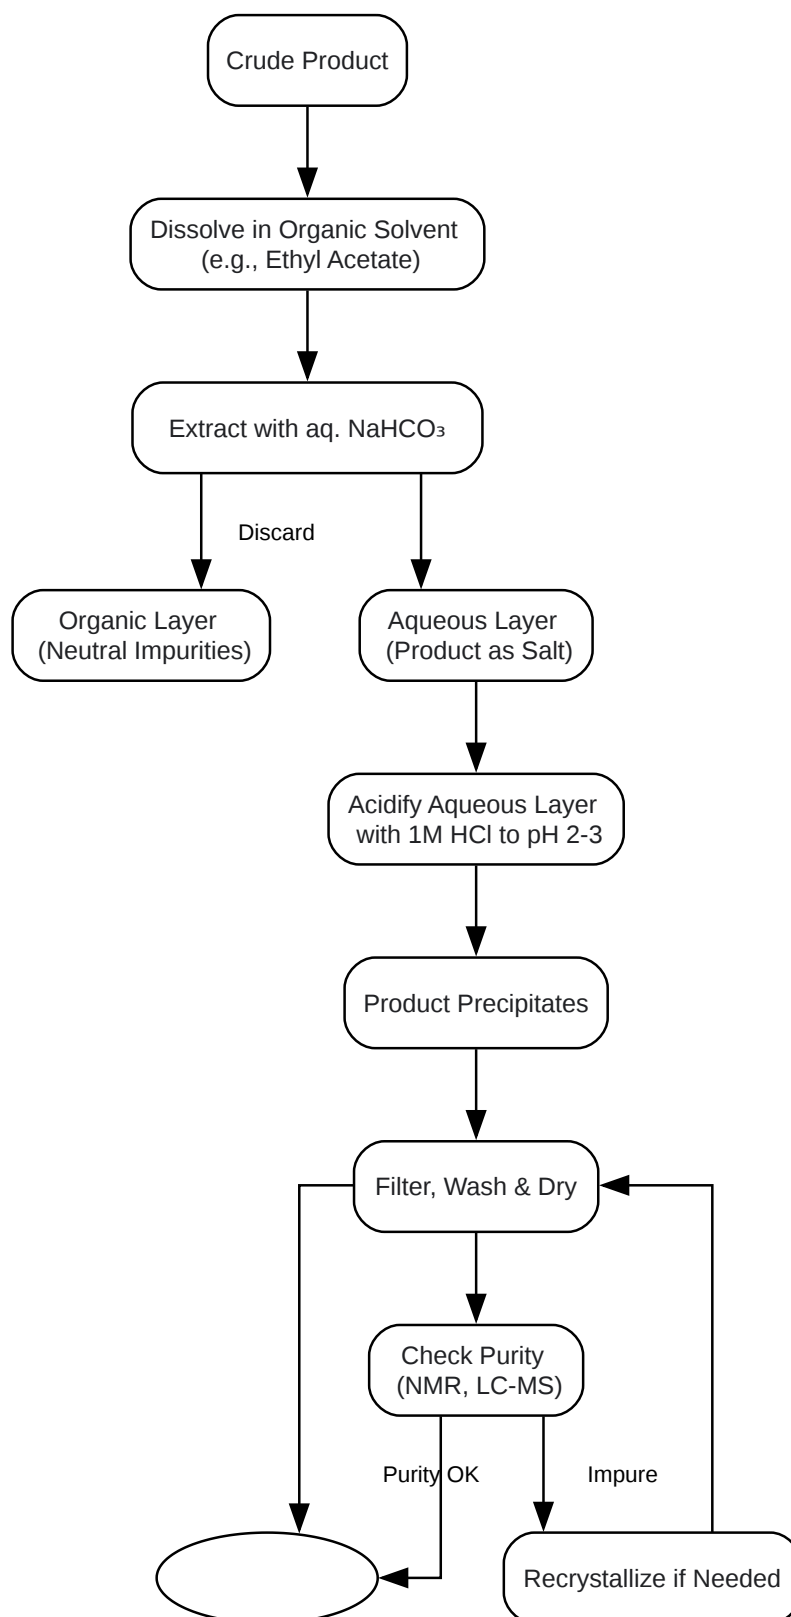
Crude Product

Dissolve in Organic Solvent (e.g., Ethyl Acetate)

Extract with aq. $NaHCO_3$

Discard

Organic Layer (Neutral Impurities)

Aqueous Layer (Product as Salt)

Acidify Aqueous Layer with 1M HCl to pH 2-3

Product Precipitates

Filter, Wash & Dry

Check Purity (NMR, LC-MS)

Purity OK

Impure

Recrystallize if Needed